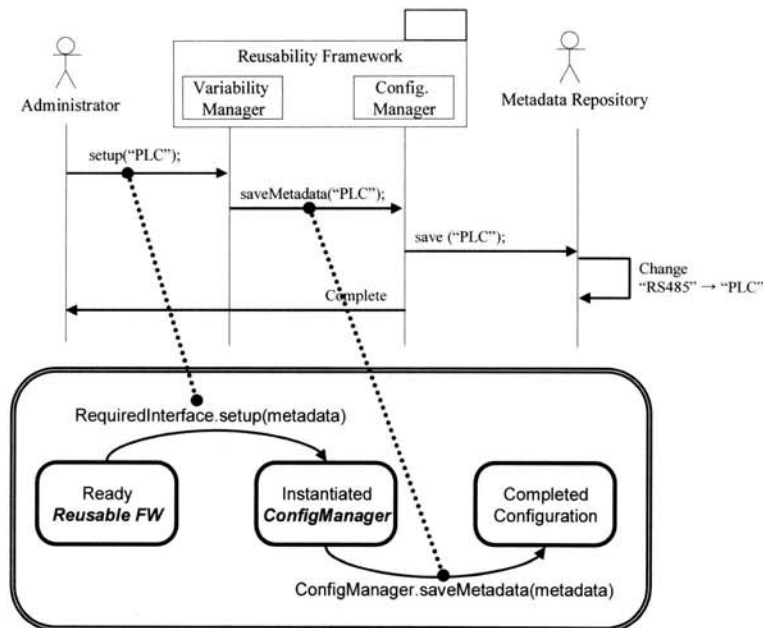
Reusability Framework

Administrator

Variability Manager

Config. Manager

Metadata Repository

setup(“PLC”);

saveMetadata(“PLC”);

save (“PLC”);

Change “RS485” → “PLC”

Complete

RequiredInterface.setup(metadata)

Ready ***Reusable FW***

Instantiated ***ConfigManager***

Completed Configuration

ConfigManager.saveMetadata(metadata)